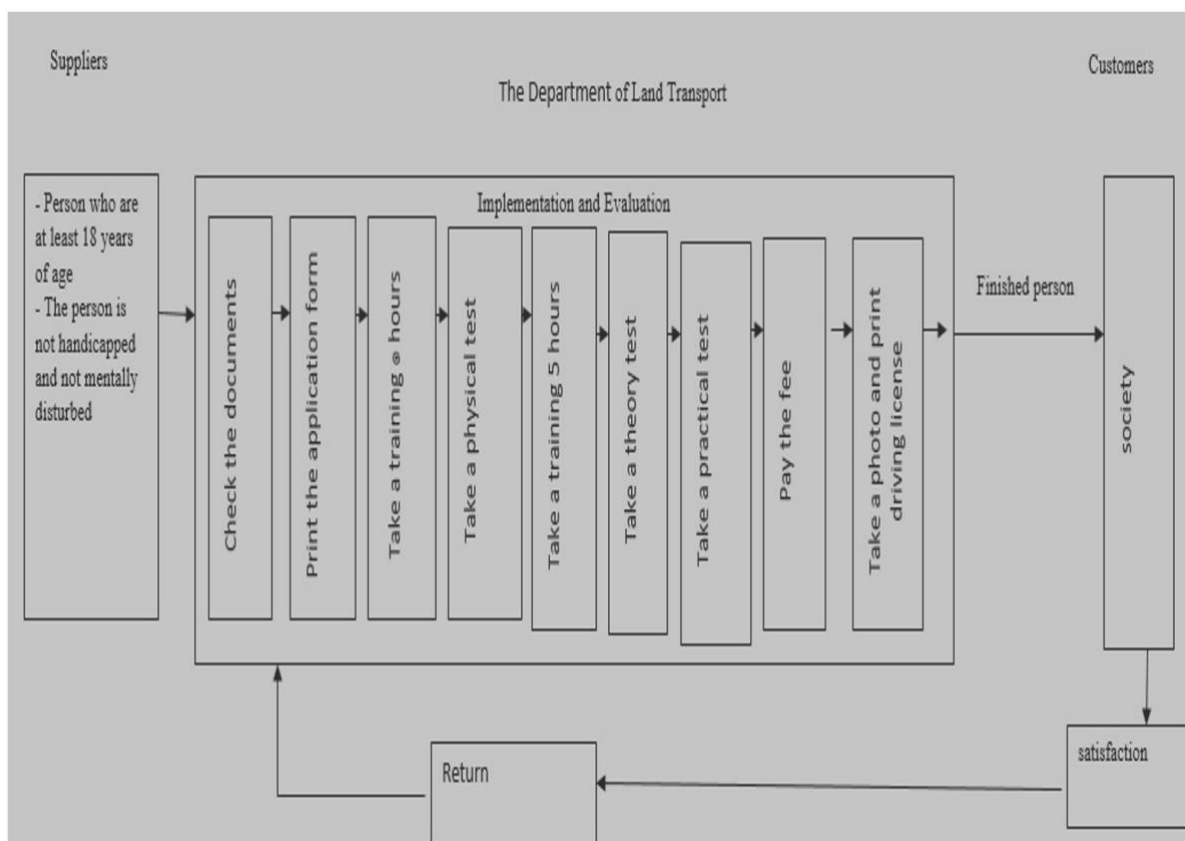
Suppliers

The Department of Land Transport

Customers

- Person who are at least 18 years of age
- The person is not handicapped and not mentally disturbed

Implementation and Evaluation

Check the documents

Print the application form

Take a training ๑ hours

Take a physical test

Take a training 5 hours

Take a theory test

Take a practical test

Pay the fee

Take a photo and print driving license

Finished person

society

satisfaction

Return